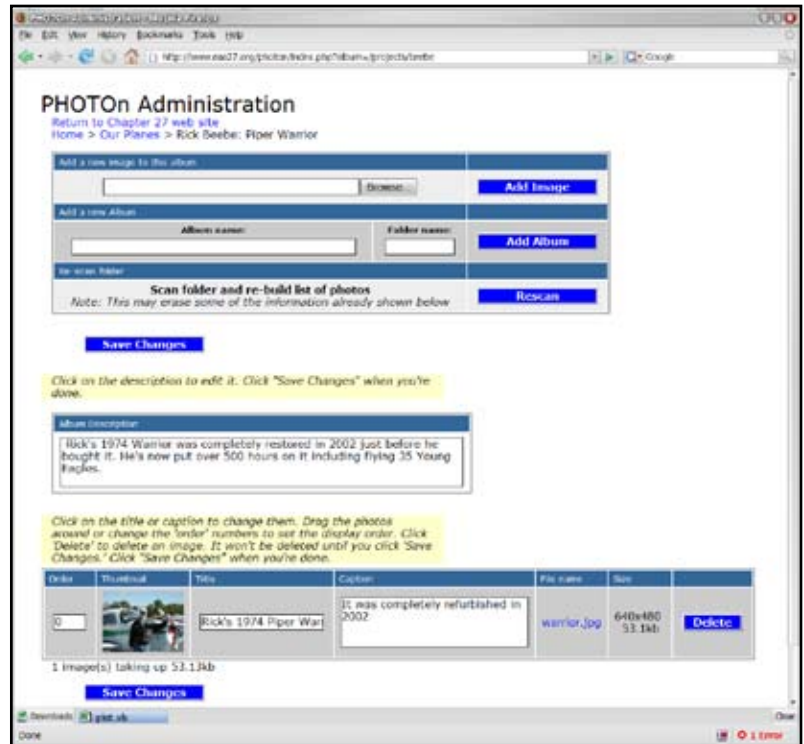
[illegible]

File Edit View History Bookmarks Tools Help

http://www.eaa27.org/photon/index.php?album=/projects/beebe

Google

PHOTOn Administration

Return to Chapter 27 web site

Home > Our Planes > Rick Beebe: Piper Warrior

Add a new image to this album

Browse...

Add Image

Add a new Album

Album name:

Folder name:

Add Album

Re-scan folder

Scan folder and re-build list of photos

Note: This may erase some of the information already shown below

Rescan

Save Changes

Click on the description to edit it. Click "Save Changes" when you're done.

Album Description

Rick's 1974 Warrior was completely restored in 2002 just before he bought it. He's now put over 500 hours on it including flying 35 Young Eagles.

Click on the title or caption to change them. Drag the photos around or change the 'order' numbers to set the display order. Click 'Delete' to delete an image. It won't be deleted until you click 'Save Changes.' Click "Save Changes" when you're done.

| Order | Thumbnail | Title | Caption | File name | Size | |
|---|---|---|---|---|---|---|
| 0 | | Rick's 1974 Piper War | It was completely refurbished in 2002 | warrior.jpg | 640x480 53.1kb | Delete |

1 image(s) taking up 53.1kb

Save Changes

Downloads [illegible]

Close

Done

1 Error